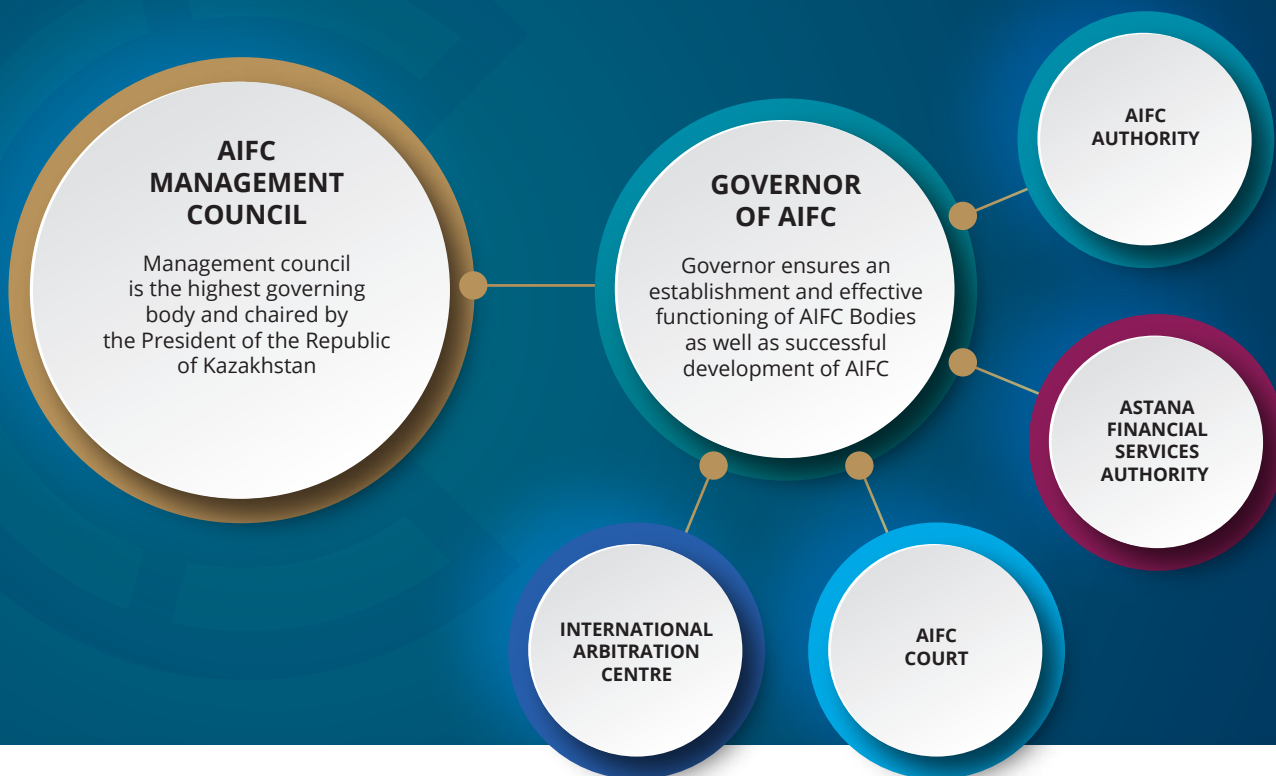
AIFC MANAGEMENT COUNCIL

Management council is the highest governing body and chaired by the President of the Republic of Kazakhstan

GOVERNOR OF AIFC

Governor ensures an establishment and effective functioning of AIFC Bodies as well as successful development of AIFC

AIFC AUTHORITY

ASTANA FINANCIAL SERVICES AUTHORITY

INTERNATIONAL ARBITRATION CENTRE

AIFC COURT